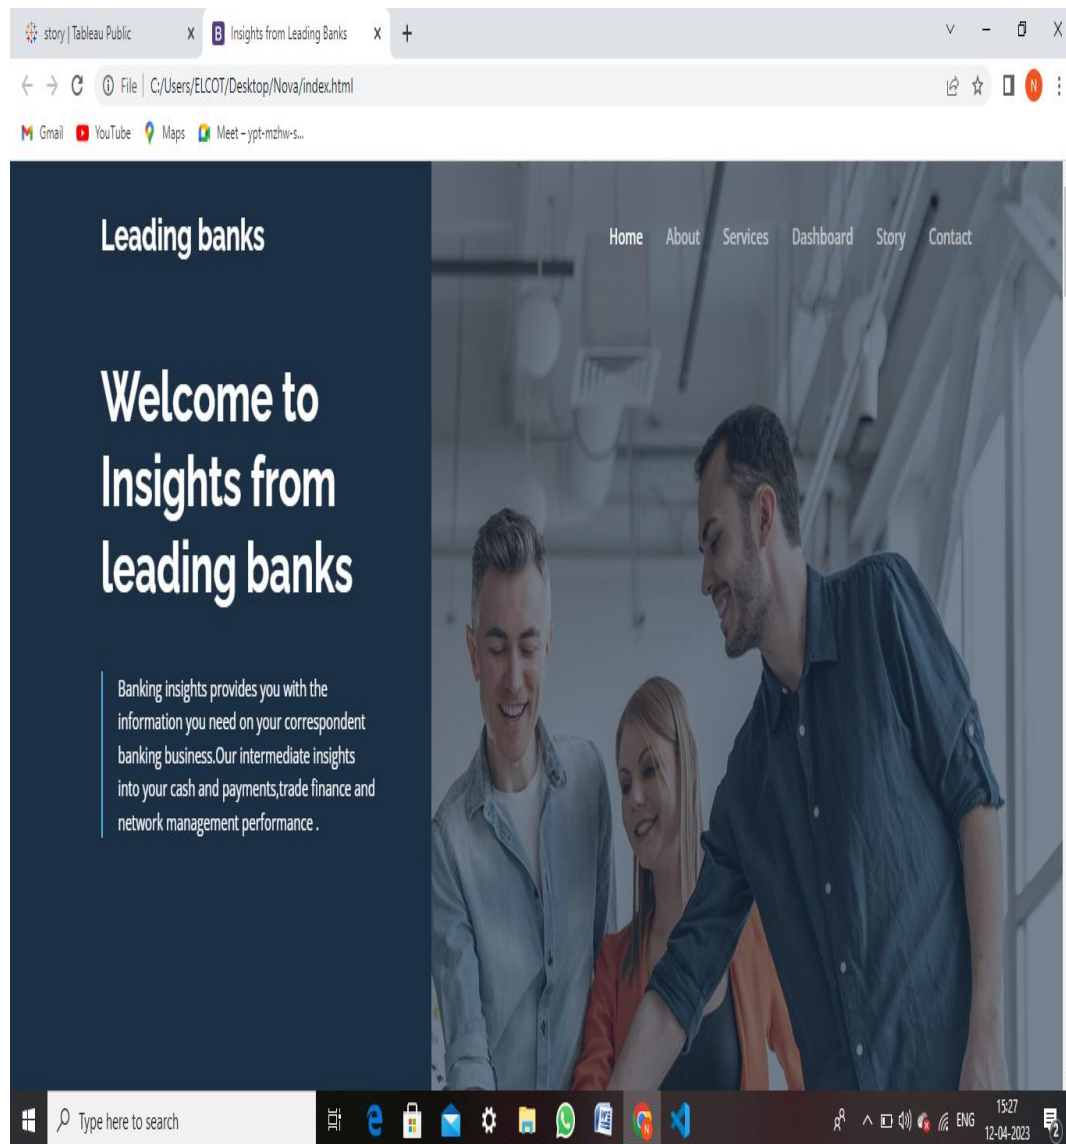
story | Tableau Public X
Insights from Leading Banks X
+

File | C:/Users/ELCOT/Desktop/Nova/index.html

Gmail YouTube Maps Meet – ypt-mzhw-s...

Leading banks

Home About Services Dashboard Story Contact

Welcome to Insights from leading banks

Banking insights provides you with the information you need on your correspondent banking business.Our intermediate insights into your cash and payments,trade finance and network management performance .

Type here to search

ENG 15:27 12-04-2023